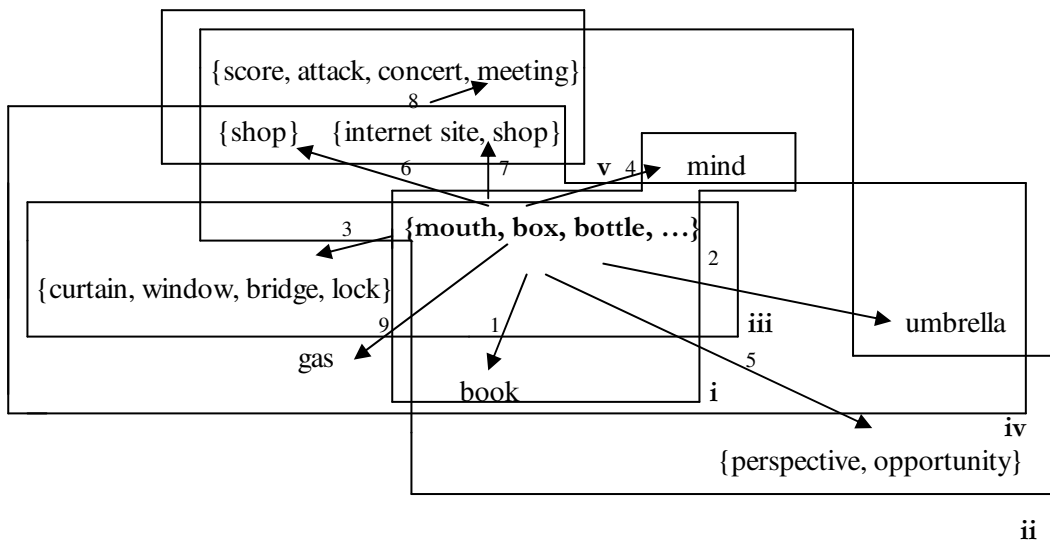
{score, attack, concert, meeting}

8

{shop}

{internet site, shop}

6

7

v

4

mind

3

{mouth, box, bottle, …}

2

{curtain, window, bridge, lock}

9

1

iii

umbrella

gas

5

book

i

iv

{perspective, opportunity}

ii